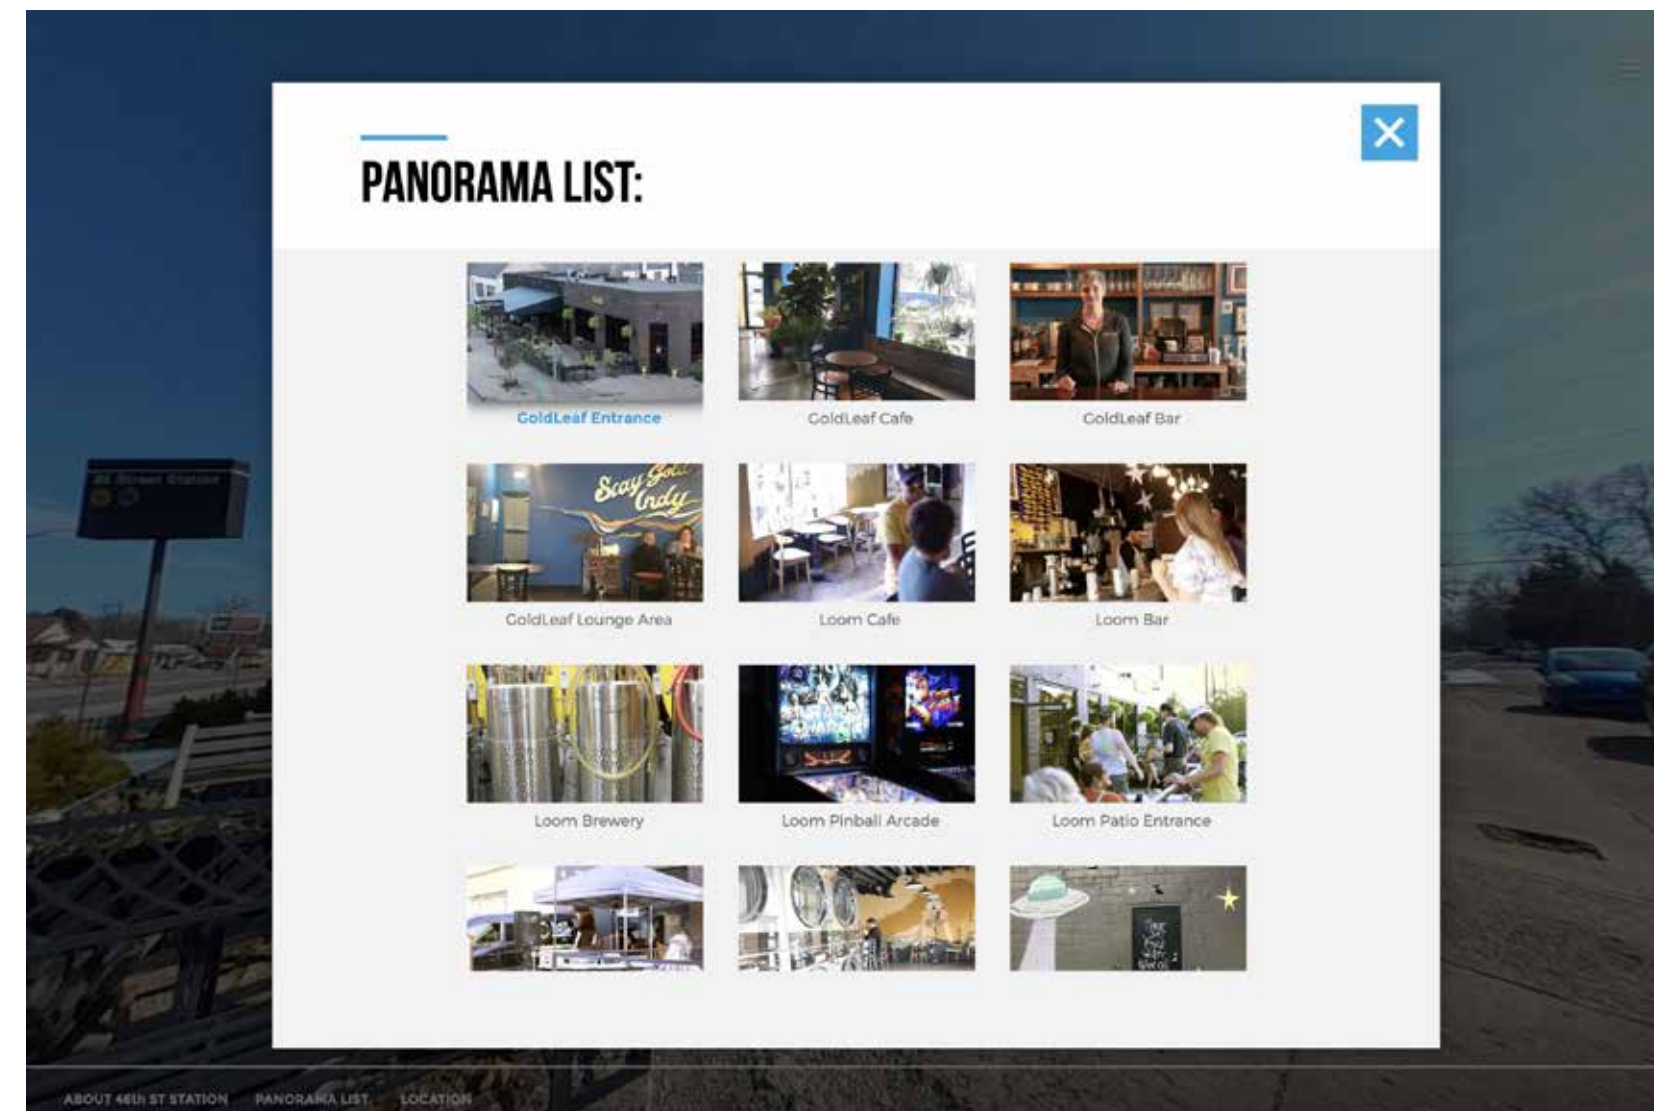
PANORAMA LIST:

GoldLeaf Entrance

GoldLeaf Cafe

GoldLeaf Bar

Stay Gold Indy

GoldLeaf Lounge Area

Loom Cafe

Loom Bar

Loom Brewery

Loom Pinball Arcade

Loom Patio Entrance

46 Street Station

ABOUT 46th ST STATION PANORAMA LIST LOCATION